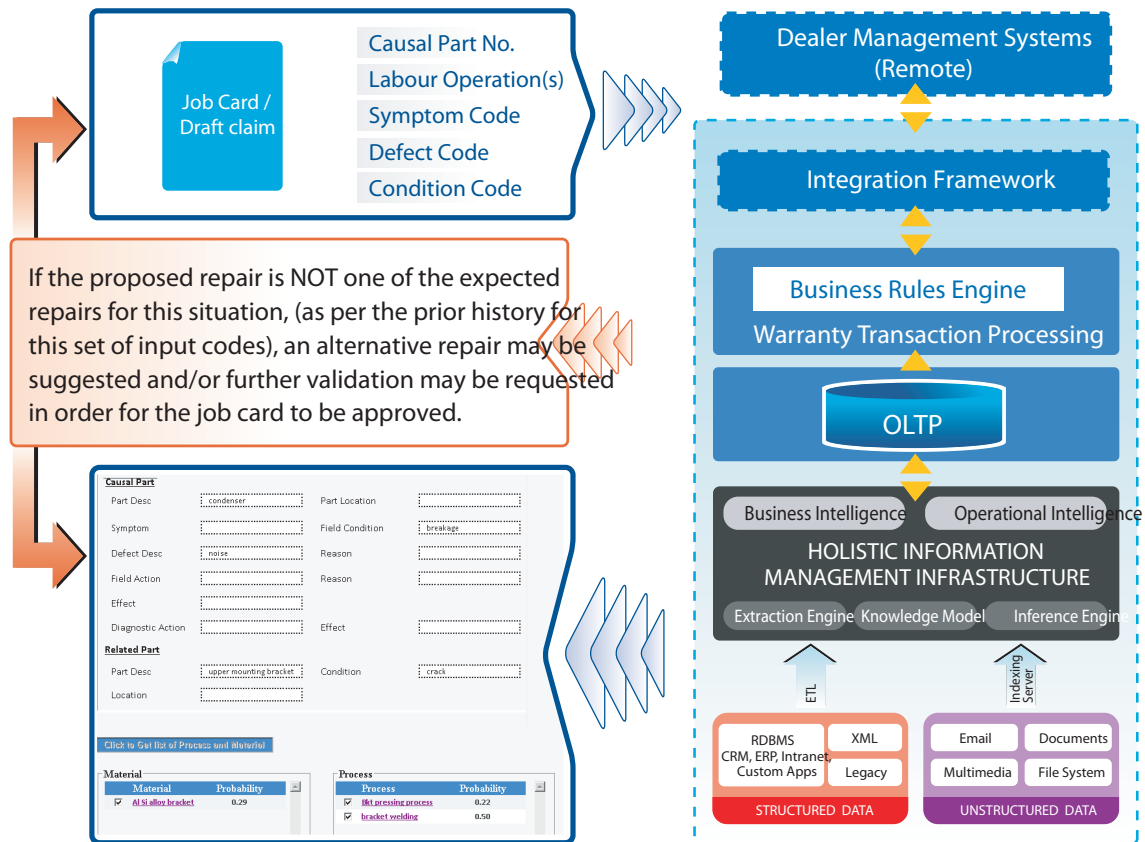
Job Card / Draft claim

Causal Part No.
Labour Operation(s)
Symptom Code
Defect Code
Condition Code

Dealer Management Systems (Remote)

Integration Framework

Business Rules Engine
Warranty Transaction Processing

OLTP

If the proposed repair is NOT one of the expected repairs for this situation, (as per the prior history for this set of input codes), an alternative repair may be suggested and/or further validation may be requested in order for the job card to be approved.

Business Intelligence
Operational Intelligence
HOLISTIC INFORMATION MANAGEMENT INFRASTRUCTURE
Extraction Engine
Knowledge Model
Inference Engine

Causal Part
Part Desc condenser
Part Location
Symptom
Field Condition breakage
Defect Desc noise
Reason
Field Action
Reason
Effect
Diagnostic Action
Effect
Related Part
Part Desc upper mounting bracket
Condition crack
Location

Click to Get list of Process and Material

Material
| Material | Probability |
|---|---|
| Al Si alloy bracket | 0.29 |

Process
| Process | Probability |
|---|---|
| flkt pressing process | 0.22 |
| bracket welding | 0.50 |

ETL
Indexing Server

RDBMS CRM, ERP, Intranet, Custom Apps
XML
Legacy
STRUCTURED DATA

Email
Documents
Multimedia
File System
UNSTRUCTURED DATA